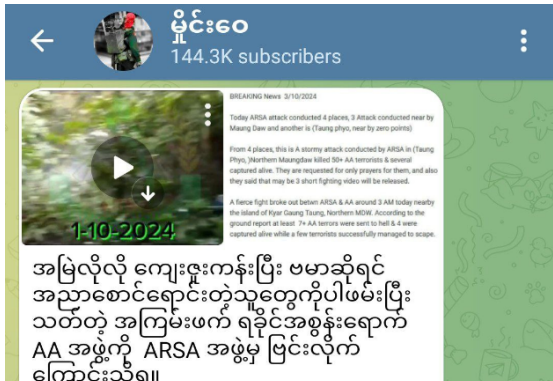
မိုင်းဝေ
144.3K subscribers

1-10-2024

BREAKING News 3/10/2024

Today ARSA attack conducted 4 places, 3 Attack conducted near by Maung Daw and another is (Taung phyo, near by zero points)

From 4 places, this is A stormy attack conducted by ARSA in (Taung Phyo,)Northern Maungdaw killed 50+ AA terrorists & several captured alive. They are requested for only prayers for them, and also they said that may be 3 short fighting video will be released.

A fierce fight broke out betwn ARSA & AA around 3 AM today nearby the island of Kyar Gaung Taung, Northern MDW. According to the ground report at least 7+ AA terrors were sent to hell & 4 were captured alive while a few terrorists successfully managed to scape.

အမြဲလိုလို ကျေးဇူးကန်းပြီး ဗမာဆိုရင် အညာစောင်ရောင်းတဲ့သူတွေကိုပါဖမ်းပြီး သတ်တဲ့ အကြမ်းဖက် ရခိုင်အစွန်းရောက် AA အဖွဲ့ကို ARSA အဖွဲ့မှ ဖြင်းလိုက် ကြောင်းသိရ။